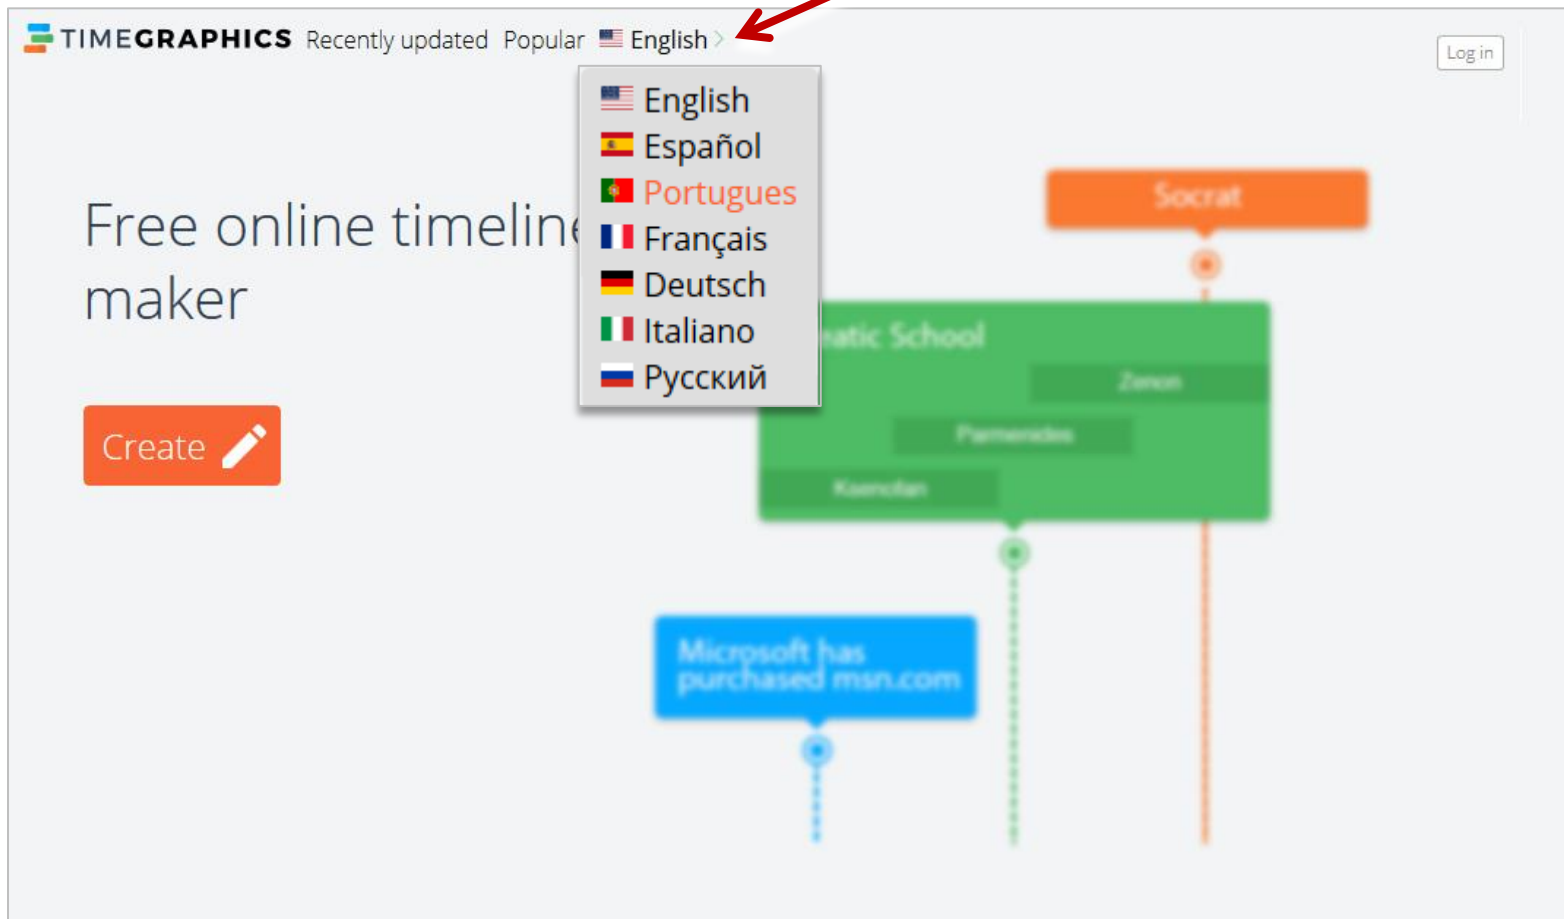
TIMEGRAPHICS Recently updated Popular English

Log in

English
Español
Portugues
Français
Deutsch
Italiano
Русский

Free online timeline maker

Create

Socrat

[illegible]atic School

Zenon

Parmenides

Ksenofan

Microsoft has purchased msn.com